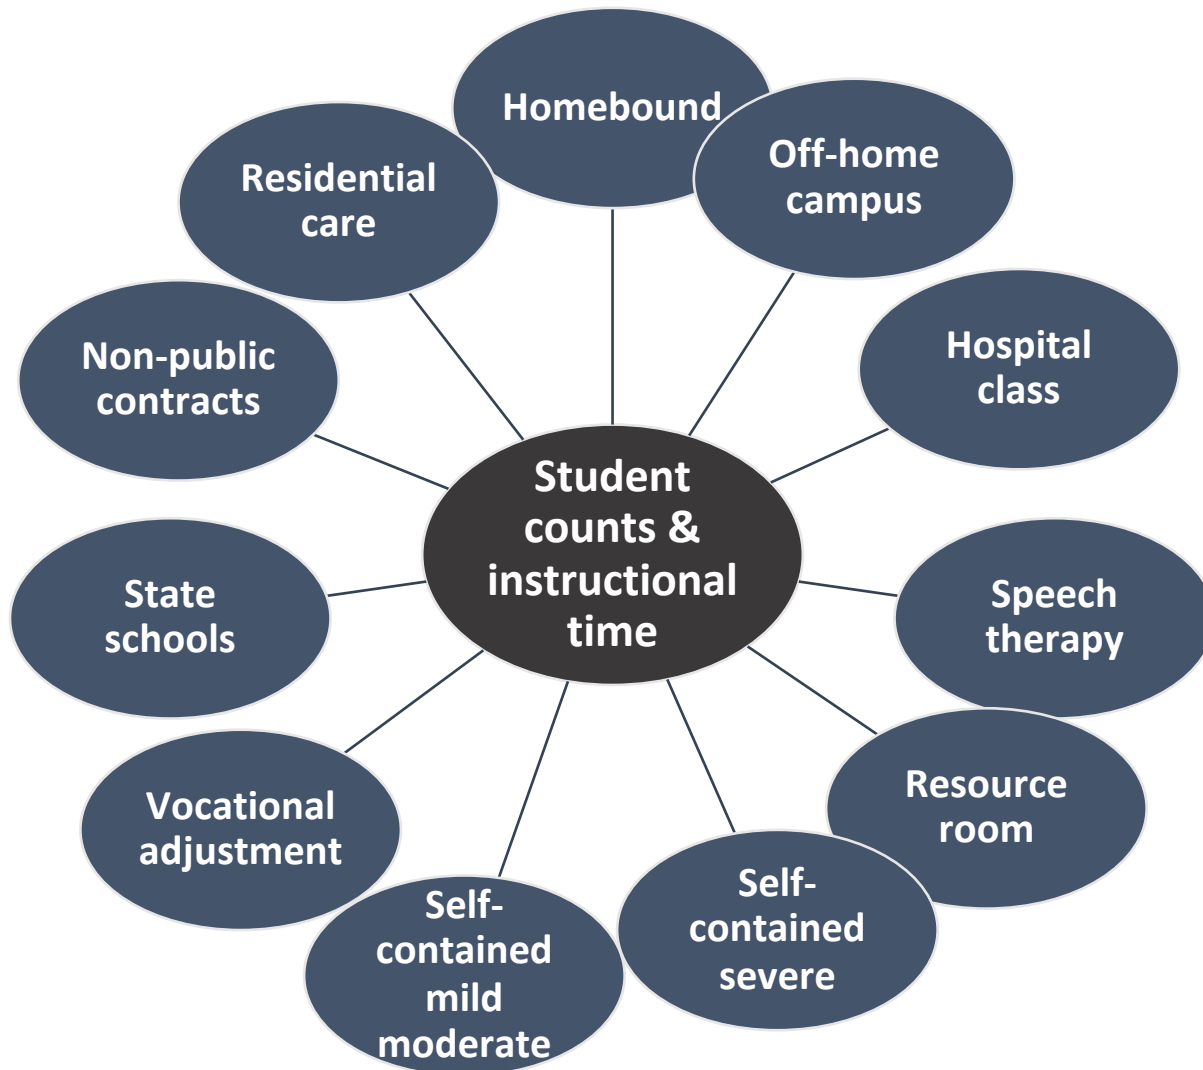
Student counts & instructional time

Homebound

Off-home campus

Hospital class

Speech therapy

Resource room

Self-contained severe

Self-contained mild moderate

Vocational adjustment

State schools

Non-public contracts

Residential care